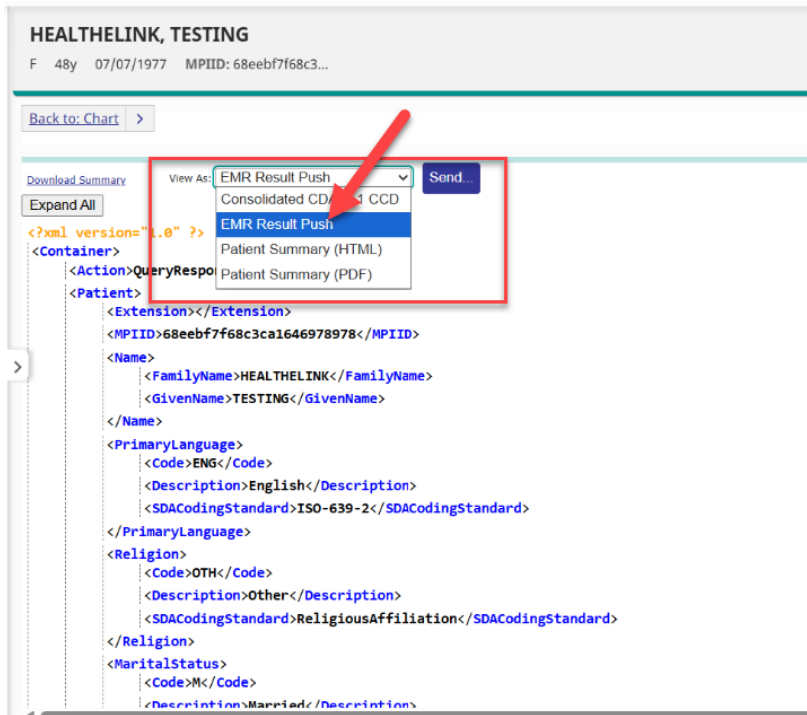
HEALTHELINK, TESTING

F 48y 07/07/1977 MPIID: 68eebf7f68c3...

Back to: Chart >

Download Summary

View As: EMR Result Push

Send...

Consolidated CDA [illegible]1 CCD
EMR Result Push
Patient Summary (HTML)
Patient Summary (PDF)

Expand All

<?xml version="1.0" ?>
<Container>
<Action>QueryRespo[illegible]
<Patient>
<Extension></Extension>
<MPIID>68eebf7f68c3ca1646978978</MPIID>
<Name>
<FamilyName>HEALTHELINK</FamilyName>
<GivenName>TESTING</GivenName>
</Name>
<PrimaryLanguage>
<Code>ENG</Code>
<Description>English</Description>
<SDACodingStandard>ISO-639-2</SDACodingStandard>
</PrimaryLanguage>
<Religion>
<Code>OTH</Code>
<Description>Other</Description>
<SDACodingStandard>ReligiousAffiliation</SDACodingStandard>
</Religion>
<MaritalStatus>
<Code>M</Code>
<Description>Married</Description>